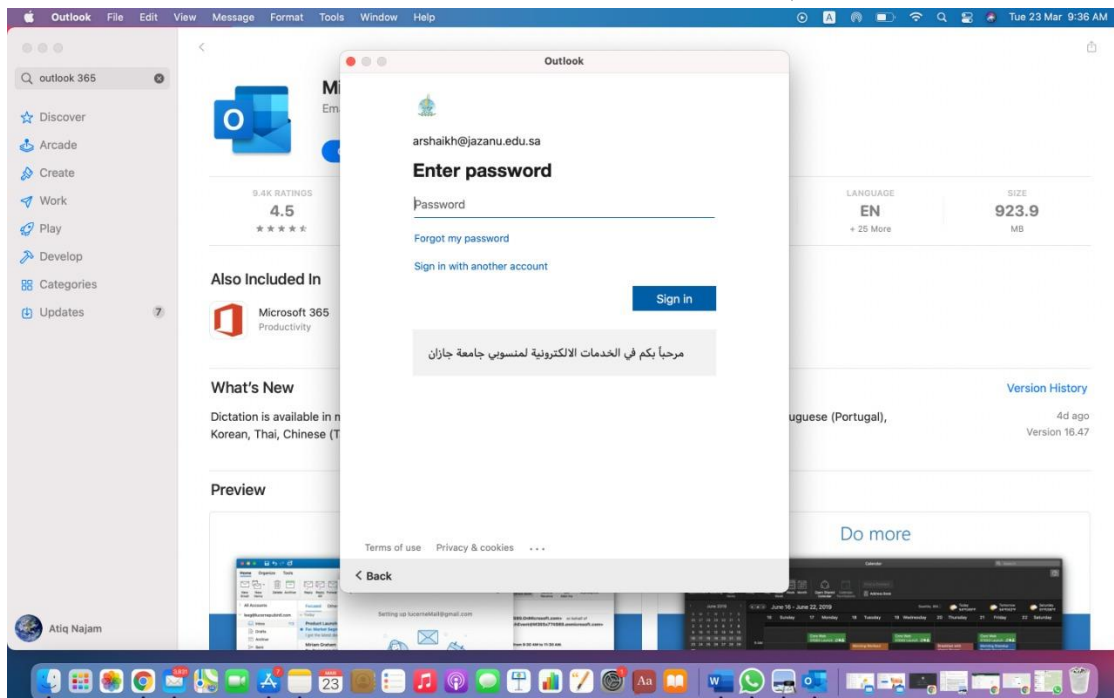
Outlook File Edit View Message Format Tools Window Help

Tue 23 Mar 9:36 AM

outlook 365

Discover
Arcade
Create
Work
Play
Develop
Categories
Updates 7

Atiq Najam

Mi
Em

9.4K RATINGS
4.5
★★★★★

LANGUAGE
EN
+ 25 More

SIZE
923.9
MB

Also Included In

Microsoft 365
Productivity

What's New

Version History

Dictation is available in n
Korean, Thai, Chinese (T

uguese (Portugal),

4d ago
Version 16.47

Preview

Do more

Outlook

arshaikh@jazanu.edu.sa

Enter password

Password

Forgot my password

Sign in with another account

Sign in

مرحباً بكم في الخدمات الالكترونية لمنسوبي جامعة جازان

Terms of use Privacy & cookies ...

< Back